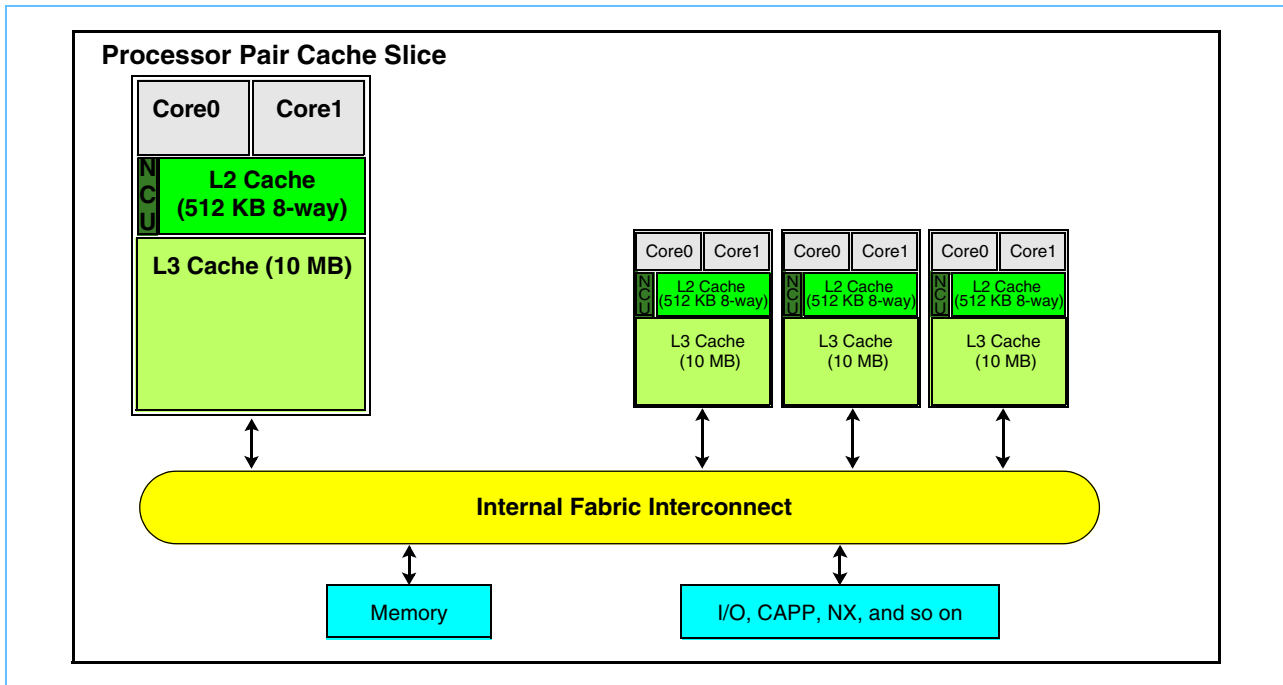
Processor Pair Cache Slice

Core0

Core1

N
C
U

L2 Cache
(512 KB 8-way)

L3 Cache (10 MB)

Core0

Core1

N
C
U

L2 Cache
(512 KB 8-way)

L3 Cache
(10 MB)

Core0

Core1

N
C
U

L2 Cache
(512 KB 8-way)

L3 Cache
(10 MB)

Core0

Core1

N
C
U

L2 Cache
(512 KB 8-way)

L3 Cache
(10 MB)

Internal Fabric Interconnect

Memory

I/O, CAPP, NX, and so on